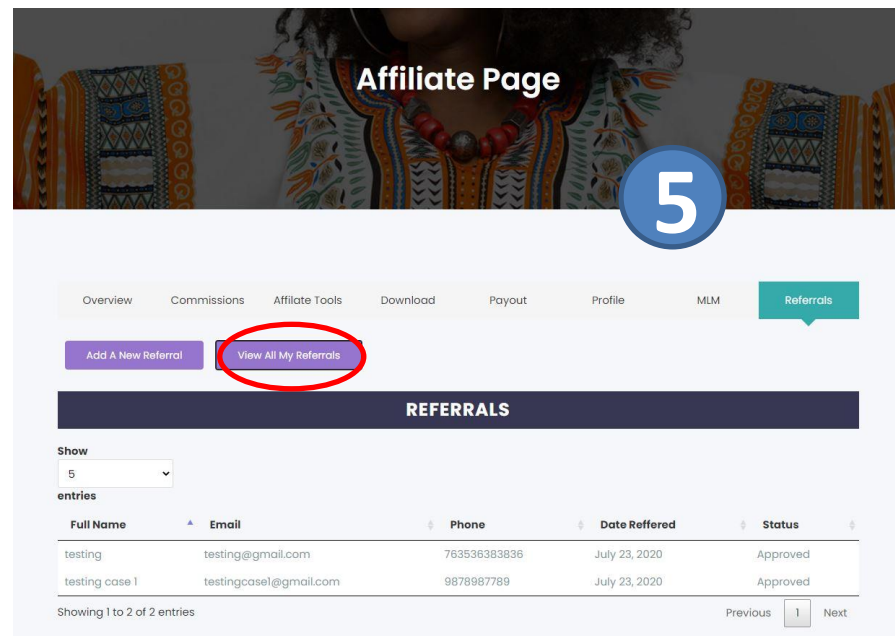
Affiliate Page

5

Overview Commissions Affilate Tools Download Payout Profile MLM Referrals

Add A New Referral View All My Referrals

REFERRALS

Show
5
entries

| Full Name | Email | Phone | Date Reffered | Status |
|---|---|---|---|---|
| testing | testing@gmail.com | 763536383836 | July 23, 2020 | Approved |
| testing case 1 | testingcase1@gmail.com | 9878987789 | July 23, 2020 | Approved |

Showing 1 to 2 of 2 entries

Previous 1 Next